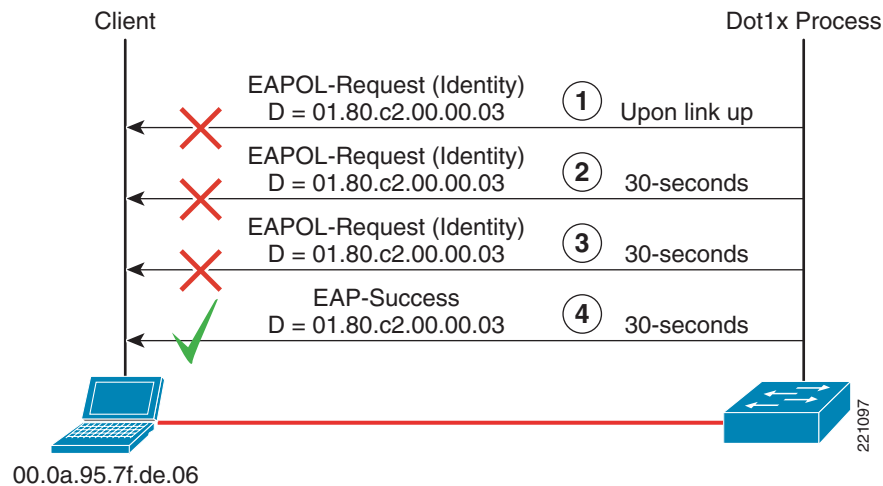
Client

Dot1x Process

EAPOL-Request (Identity)
D = 01.80.c2.00.00.03

1

Upon link up

EAPOL-Request (Identity)
D = 01.80.c2.00.00.03

2

30-seconds

EAPOL-Request (Identity)
D = 01.80.c2.00.00.03

3

30-seconds

EAP-Success
D = 01.80.c2.00.00.03

4

30-seconds

00.0a.95.7f.de.06

221097